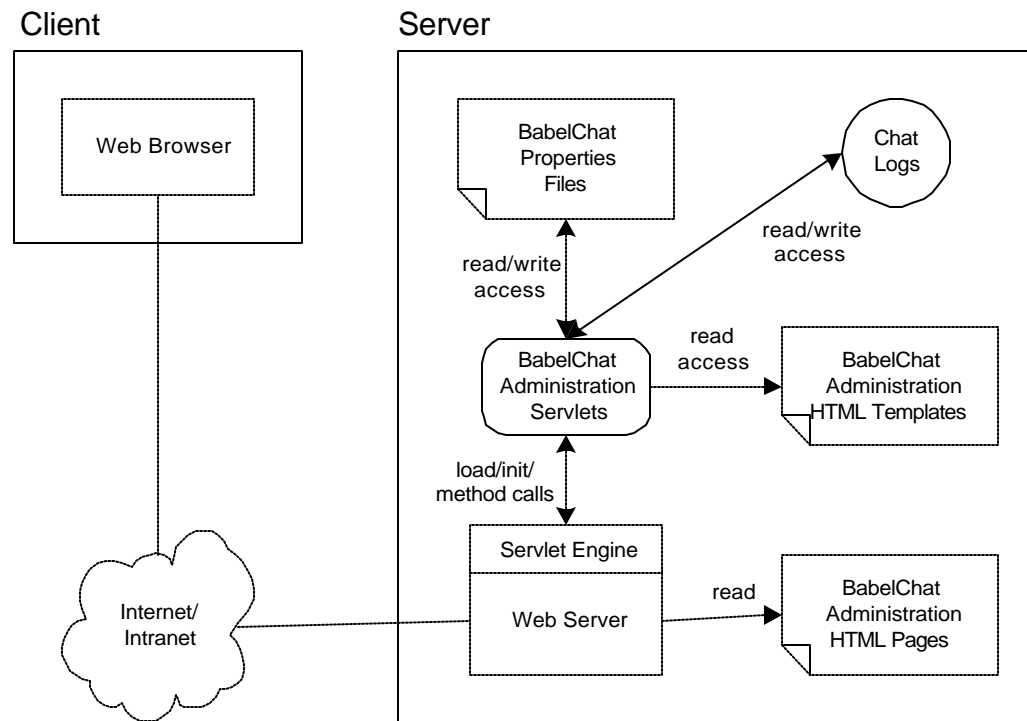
Client

Server

Web Browser

BabelChat Properties Files

Chat Logs

read/write access

read/write access

BabelChat Administration Servlets

read access

BabelChat Administration HTML Templates

load/init/ method calls

Servlet Engine

Web Server

read

BabelChat Administration HTML Pages

Internet/ Intranet